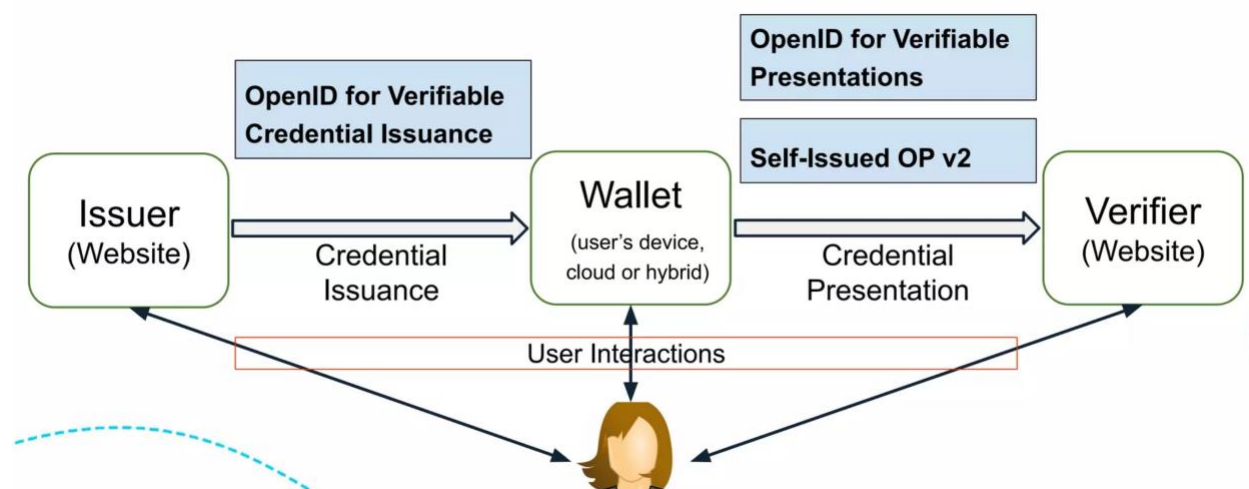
OpenID for Verifiable Presentations

OpenID for Verifiable Credential Issuance

Self-Issued OP v2

Issuer
(Website)

Credential Issuance

Wallet
(user's device, cloud or hybrid)

Credential Presentation

Verifier
(Website)

User Interactions